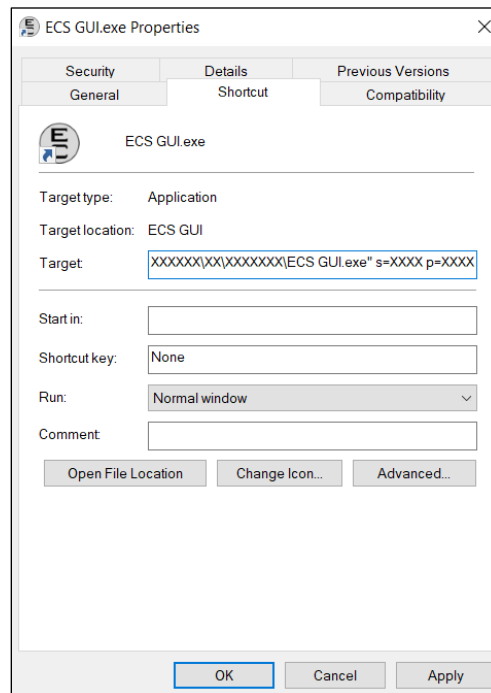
ECS GUI.exe Properties

Security
Details
Previous Versions
General
Shortcut
Compatibility

ECS GUI.exe

Target type: Application

Target location: ECS GUI

Target: XXXXXX\XX\XXXXXXX\ECS GUI.exe" s=XXXX p=XXXX

Start in:

Shortcut key: None

Run: Normal window

Comment:

Open File Location
Change Icon...
Advanced...

OK
Cancel
Apply